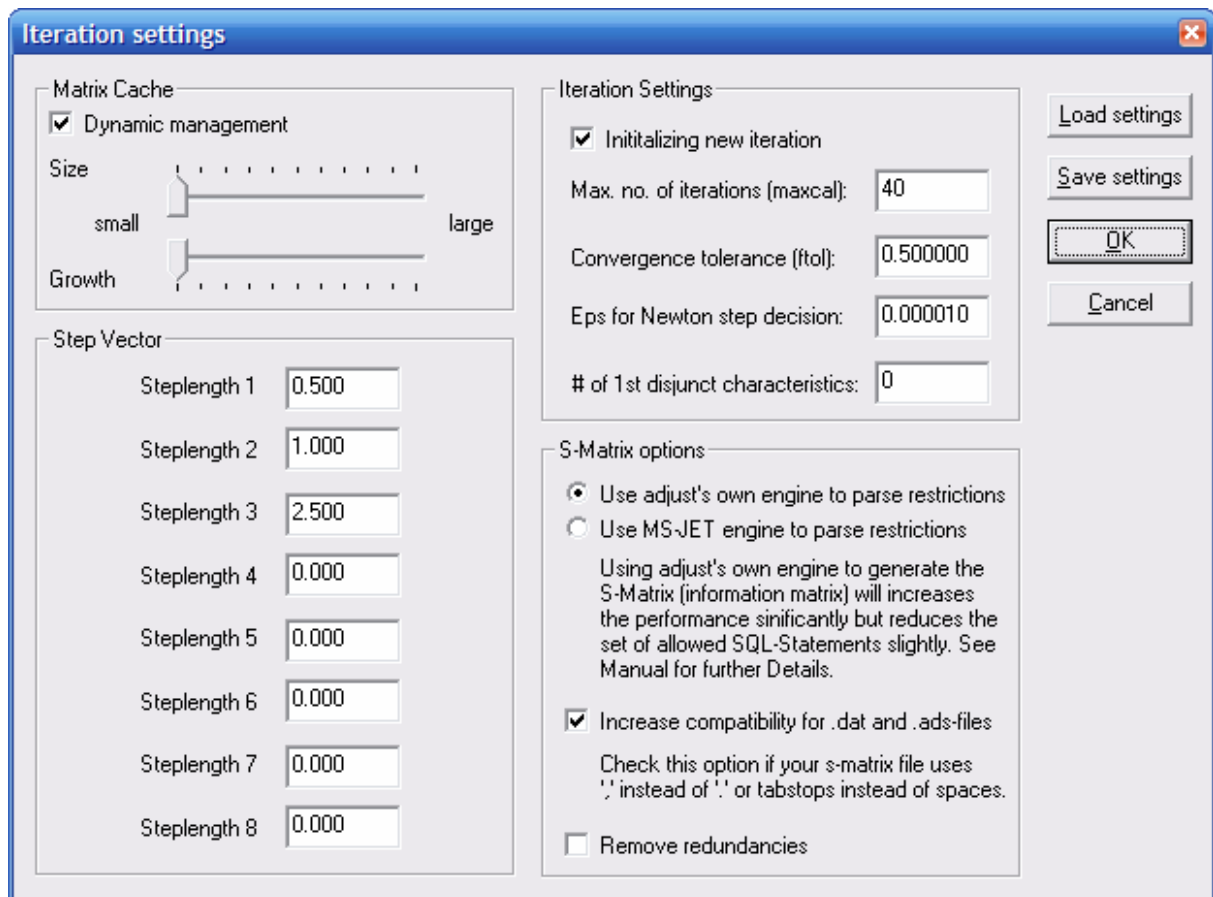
Iteration settings

Matrix Cache
Dynamic management
Size
small
large
Growth

Step Vector
Steplength 1 0.500
Steplength 2 1.000
Steplength 3 2.500
Steplength 4 0.000
Steplength 5 0.000
Steplength 6 0.000
Steplength 7 0.000
Steplength 8 0.000

Iteration Settings
Inititalizing new iteration
Max. no. of iterations (maxcal): 40
Convergence tolerance (ftol): 0.500000
Eps for Newton step decision: 0.000010
# of 1st disjunct characteristics: 0

S-Matrix options
Use adjust's own engine to parse restrictions
Use MS-JET engine to parse restrictions
Using adjust's own engine to generate the S-Matrix (information matrix) will increases the performance sinificantly but reduces the set of allowed SQL-Statements slightly. See Manual for further Details.
Increase compatibility for .dat and .ads-files
Check this option if your s-matrix file uses ',' instead of '.' or tabstops instead of spaces.
Remove redundancies

Load settings
Save settings
OK
Cancel